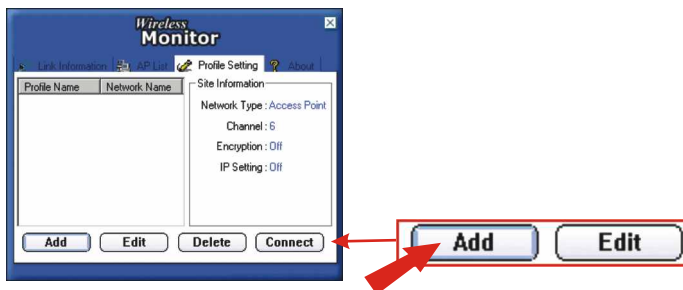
Wireless Monitor

Link Information AP List Profile Setting About

| Profile Name | Network Name |
|---|---|

Site Information
Network Type : Access Point
Channel : 6
Encryption : Off
IP Setting : Off

Add Edit Delete Connect

Add Edit